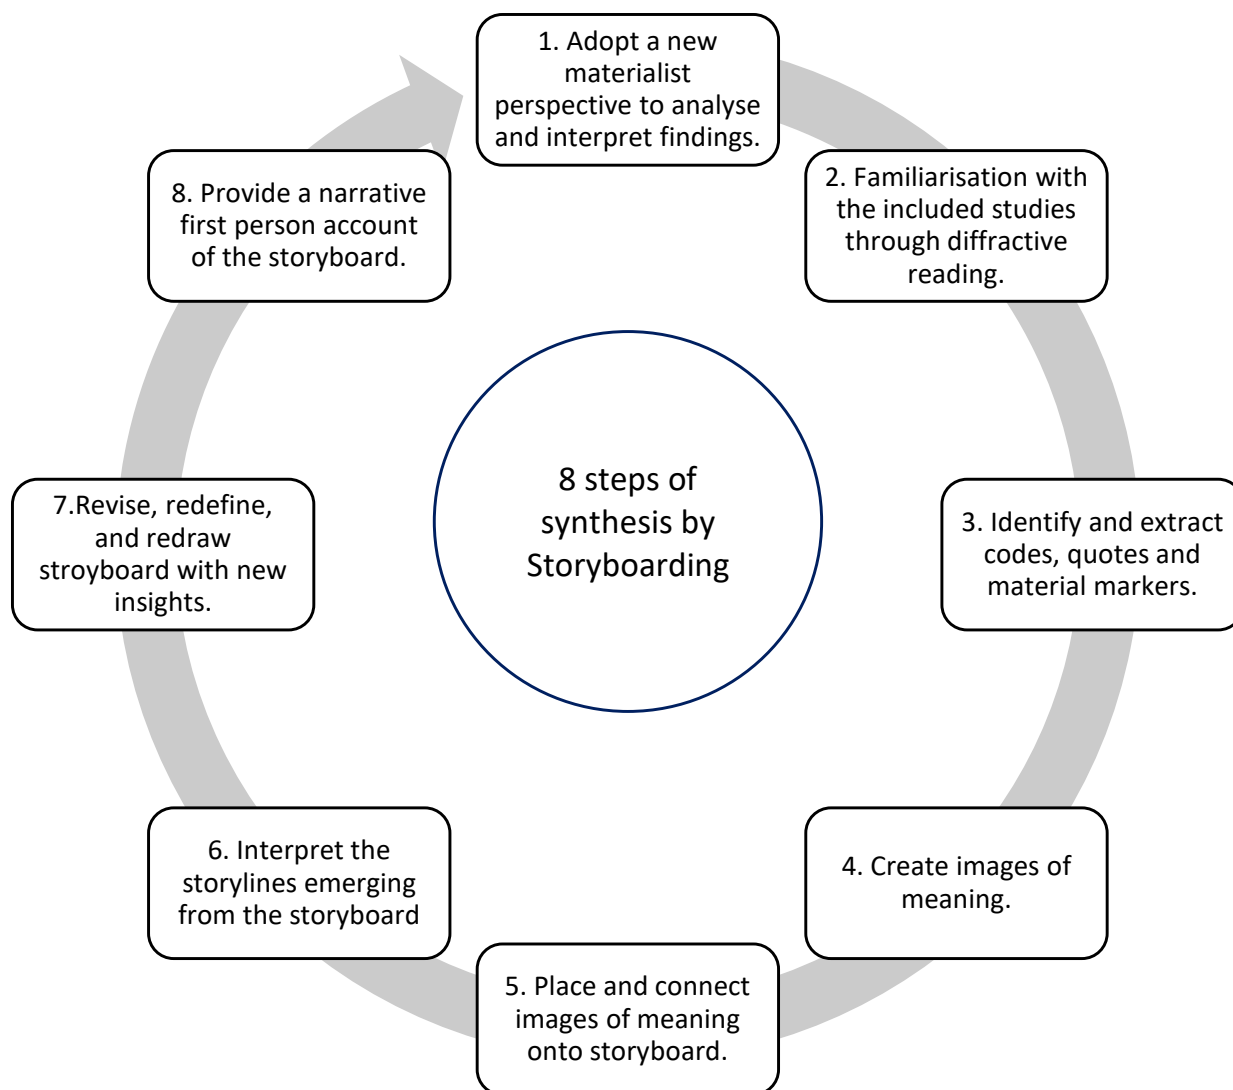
8 steps of synthesis by Storyboarding

1. Adopt a new materialist perspective to analyse and interpret findings.

2. Familiarisation with the included studies through diffractive reading.

3. Identify and extract codes, quotes and material markers.

4. Create images of meaning.

5. Place and connect images of meaning onto storyboard.

6. Interpret the storylines emerging from the storyboard

7.Revise, redefine, and redraw stroyboard with new insights.

8. Provide a narrative first person account of the storyboard.